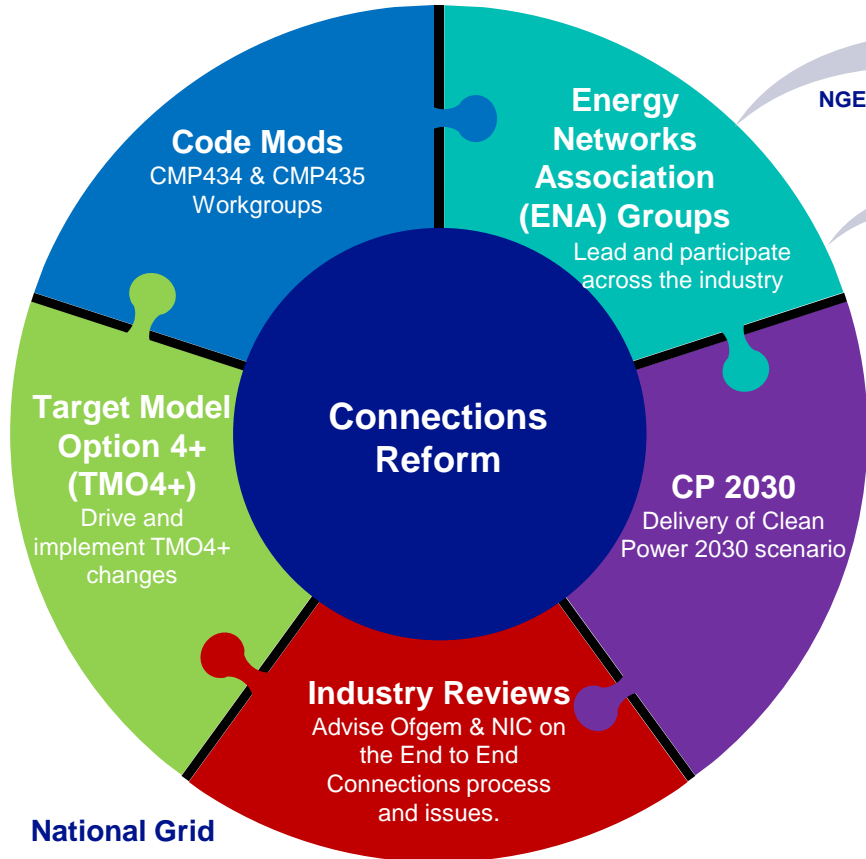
NGE

Code Mods
CMP434 & CMP435 Workgroups

Energy Networks Association (ENA) Groups
Lead and participate across the industry

Target Model Option 4+ (TMO4+)
Drive and implement TMO4+ changes

Connections Reform

CP 2030
Delivery of Clean Power 2030 scenario

Industry Reviews
Advise Ofgem & NIC on the End to End Connections process and issues.

National Grid